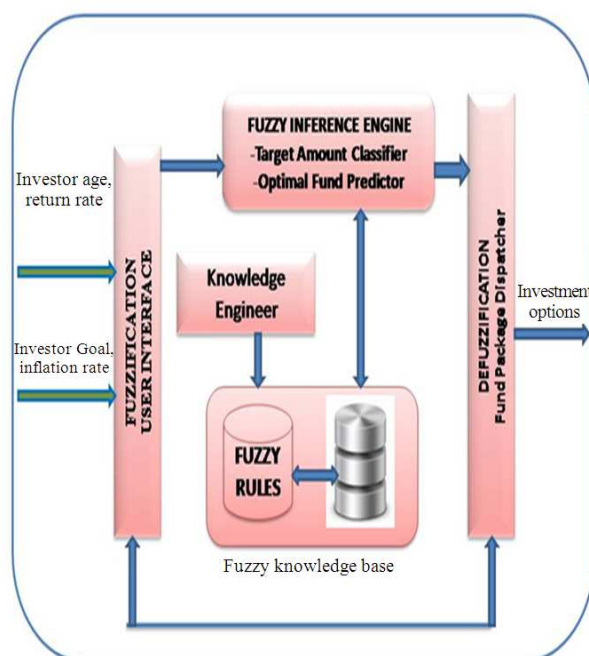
Investor age, return rate

Investor Goal, inflation rate

FUZZIFICATION
USER INTERFACE

FUZZY INFERENCE ENGINE
-Target Amount Classifier
-Optimal Fund Predictor

Knowledge Engineer

FUZZY RULES

Fuzzy knowledge base

DEFUZZIFICATION
Fund Package Dispatcher

Investment options